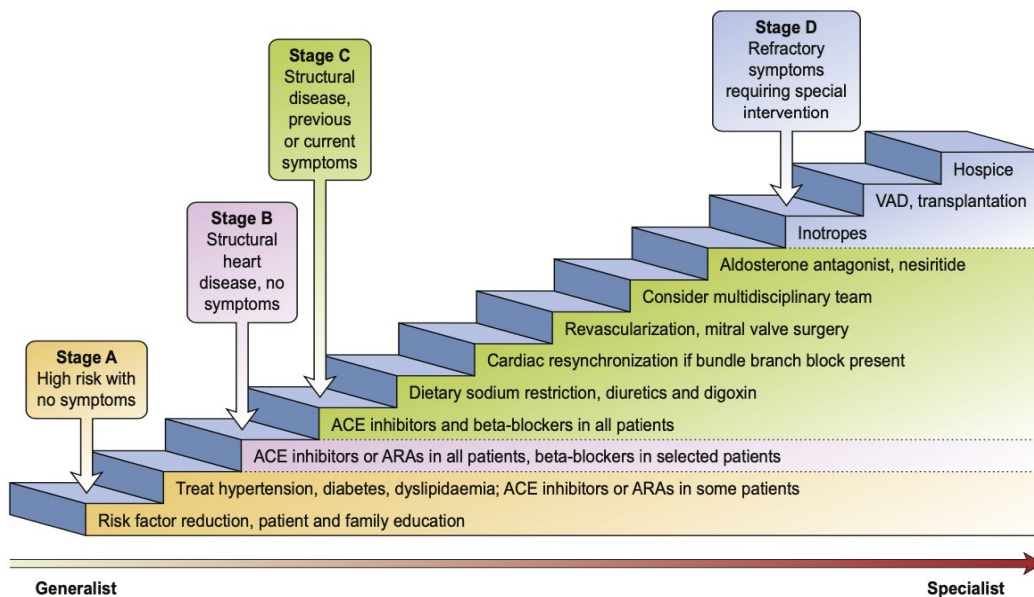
Stage A
High risk with no symptoms

Stage B
Structural heart disease, no symptoms

Stage C
Structural disease, previous or current symptoms

Stage D
Refractory symptoms requiring special intervention

Hospice

VAD, transplantation

Inotropes

Aldosterone antagonist, nesiritide

Consider multidisciplinary team

Revascularization, mitral valve surgery

Cardiac resynchronization if bundle branch block present

Dietary sodium restriction, diuretics and digoxin

ACE inhibitors and beta-blockers in all patients

ACE inhibitors or ARAs in all patients, beta-blockers in selected patients

Treat hypertension, diabetes, dyslipidaemia; ACE inhibitors or ARAs in some patients

Risk factor reduction, patient and family education

Generalist

Specialist